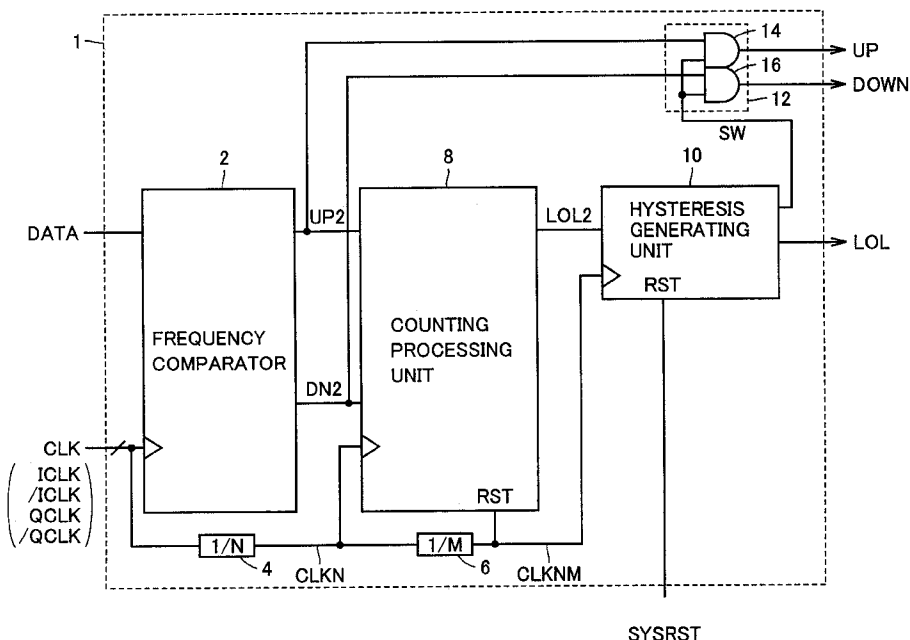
1

14

UP

16

DOWN

12

SW

2

8

10

DATA

UP2

LOL2

HYSTERESIS GENERATING UNIT

LOL

RST

FREQUENCY COMPARATOR

COUNTING PROCESSING UNIT

DN2

CLK

(ICLK /ICLK QCLK /QCLK)

RST

1/N

1/M

4

CLKN

6

CLKNM

SYSRST